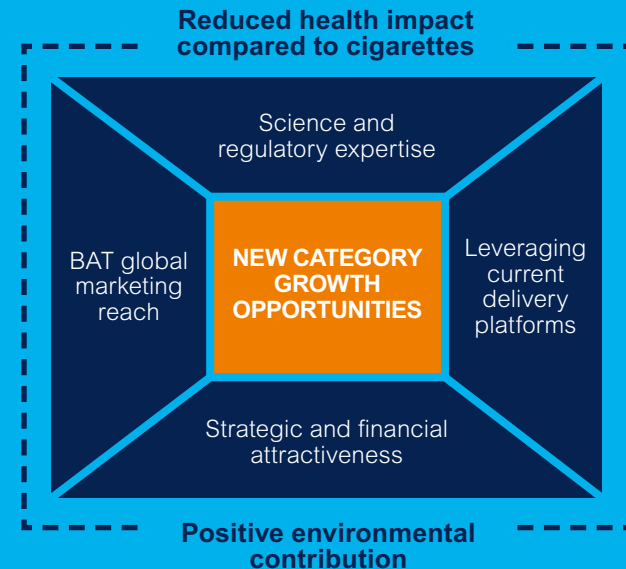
Reduced health impact compared to cigarettes

Science and regulatory expertise

BAT global marketing reach

NEW CATEGORY GROWTH OPPORTUNITIES

Leveraging current delivery platforms

Strategic and financial attractiveness

Positive environmental contribution